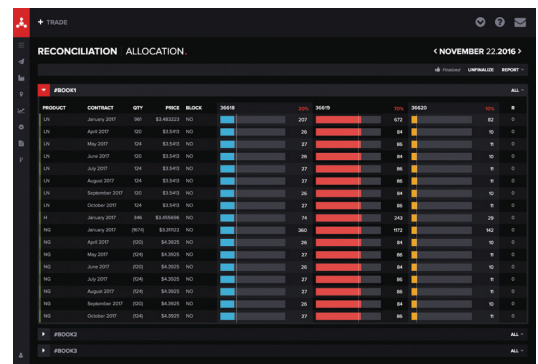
+ TRADE

RECONCILIATION ALLOCATION.

< NOVEMBER 22.2016 >

Finalized UNFINALIZE REPORT

#BOOK1 ALL

| PRODUCT | CONTRACT | QTY | PRICE | BLOCK | 36618 | 30% | 36619 | 70% | 36620 | 10% | R |
|---|---|---|---|---|---|---|---|---|---|---|---|
| LN | January 2017 | 361 | $3.493223 | NO | | 207 | | 672 | | 82 | 0 |
| LN | April 2017 | 120 | $3.5413 | NO | | 26 | | 84 | | 10 | 0 |
| LN | May 2017 | 124 | $3.5413 | NO | | 27 | | 86 | | 11 | 0 |
| LN | June 2017 | 120 | $3.5413 | NO | | 26 | | 84 | | 10 | 0 |
| LN | July 2017 | 124 | $3.5413 | NO | | 27 | | 86 | | 11 | 0 |
| LN | August 2017 | 124 | $3.5413 | NO | | 27 | | 86 | | 11 | 0 |
| LN | September 2017 | 120 | $3.5413 | NO | | 26 | | 84 | | 10 | 0 |
| LN | October 2017 | 124 | $3.5413 | NO | | 27 | | 86 | | 11 | 0 |
| H | January 2017 | 346 | $3.455696 | NO | | 74 | | 243 | | 29 | 0 |
| NG | January 2017 | (1674) | $3.311122 | NO | | 360 | | 1172 | | 142 | 0 |
| NG | April 2017 | (120) | $4.3925 | NO | | 26 | | 84 | | 10 | 0 |
| NG | May 2017 | (124) | $4.3925 | NO | | 27 | | 86 | | 11 | 0 |
| NG | June 2017 | (120) | $4.3925 | NO | | 26 | | 84 | | 10 | 0 |
| NG | July 2017 | (124) | $4.3925 | NO | | 27 | | 86 | | 11 | 0 |
| NG | August 2017 | (124) | $4.3925 | NO | | 27 | | 86 | | 11 | 0 |
| NG | September 2017 | (120) | $4.3925 | NO | | 26 | | 84 | | 10 | 0 |
| NG | October 2017 | (124) | $4.3925 | NO | | 27 | | 86 | | 11 | 0 |

#BOOK2 ALL

#BOOK3 ALL